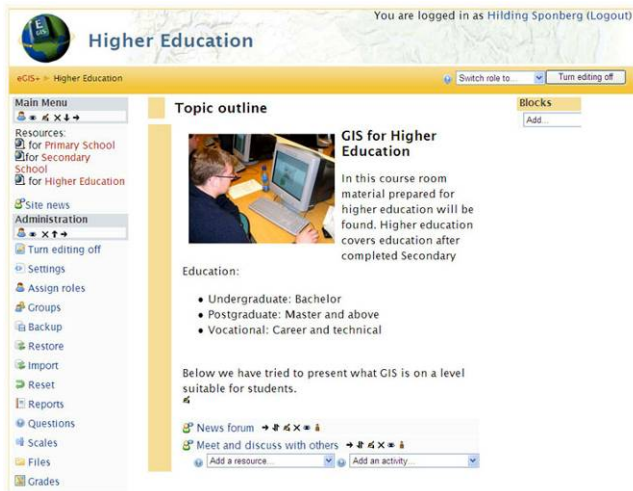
You are logged in as Hilding Sponberg (Logout)

Higher Education

eGIS+ ► Higher Education

Switch role to...

Turn editing off

Main Menu

Resources:
for Primary School
for Secondary School
for Higher Education

Site news

Administration

Turn editing off
Settings
Assign roles
Groups
Backup
Restore
Import
Reset
Reports
Questions
Scales
Files
Grades

Topic outline

GIS for Higher Education

In this course room material prepared for higher education will be found. Higher education covers education after completed Secondary Education:

- Undergraduate: Bachelor
- Postgraduate: Master and above
- Vocational: Career and technical

Below we have tried to present what GIS is on a level suitable for students.

News forum

Meet and discuss with others

Add a resource...

Add an activity...

Blocks

Add...